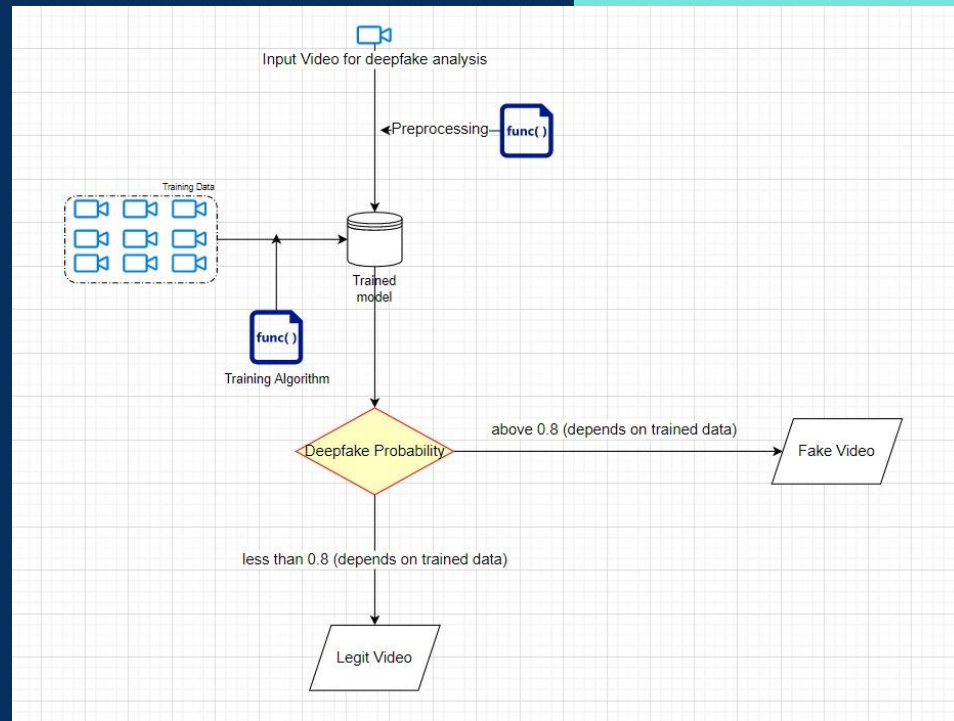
Input Video for deepfake analysis

Preprocessing

func( )

Training Data

Trained model

func( )

Training Algorithm

Deepfake Probability

above 0.8 (depends on trained data)

Fake Video

less than 0.8 (depends on trained data)

Legit Video